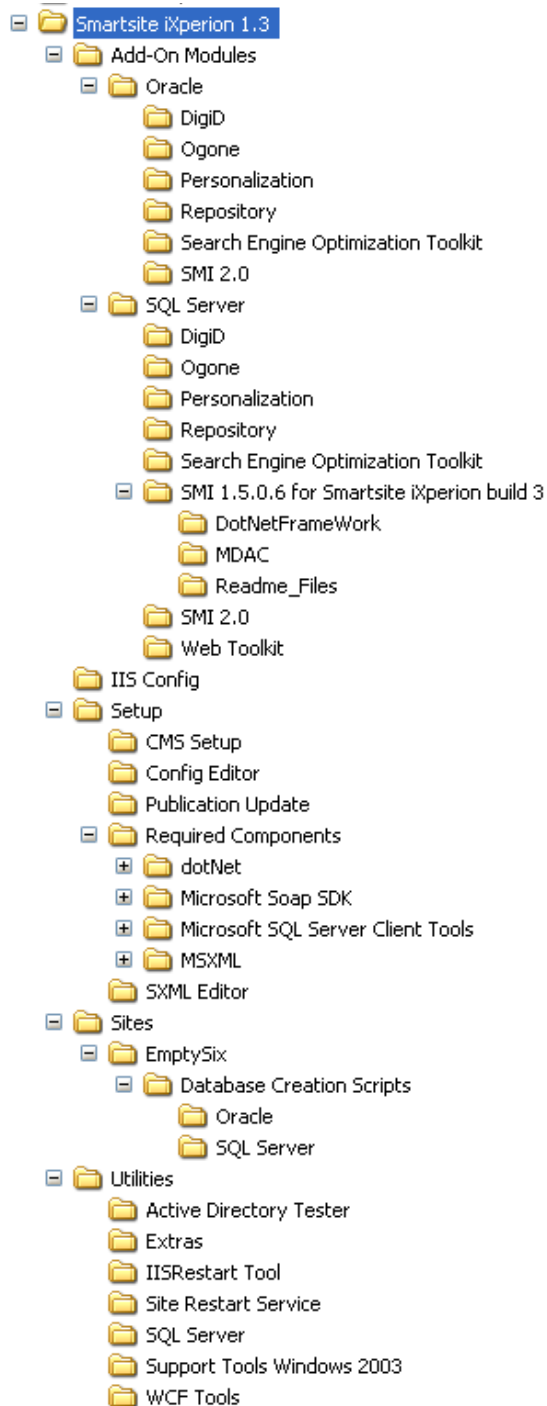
Smartsite iXperion 1.3
Add-On Modules
Oracle
DigiD
Ogone
Personalization
Repository
Search Engine Optimization Toolkit
SMI 2.0
SQL Server
DigiD
Ogone
Personalization
Repository
Search Engine Optimization Toolkit
SMI 1.5.0.6 for Smartsite iXperion build 3
DotNetFrameWork
MDAC
Readme_Files
SMI 2.0
Web Toolkit
IIS Config
Setup
CMS Setup
Config Editor
Publication Update
Required Components
dotNet
Microsoft Soap SDK
Microsoft SQL Server Client Tools
MSXML
SXML Editor
Sites
EmptySix
Database Creation Scripts
Oracle
SQL Server
Utilities
Active Directory Tester
Extras
IISRestart Tool
Site Restart Service
SQL Server
Support Tools Windows 2003
WCF Tools